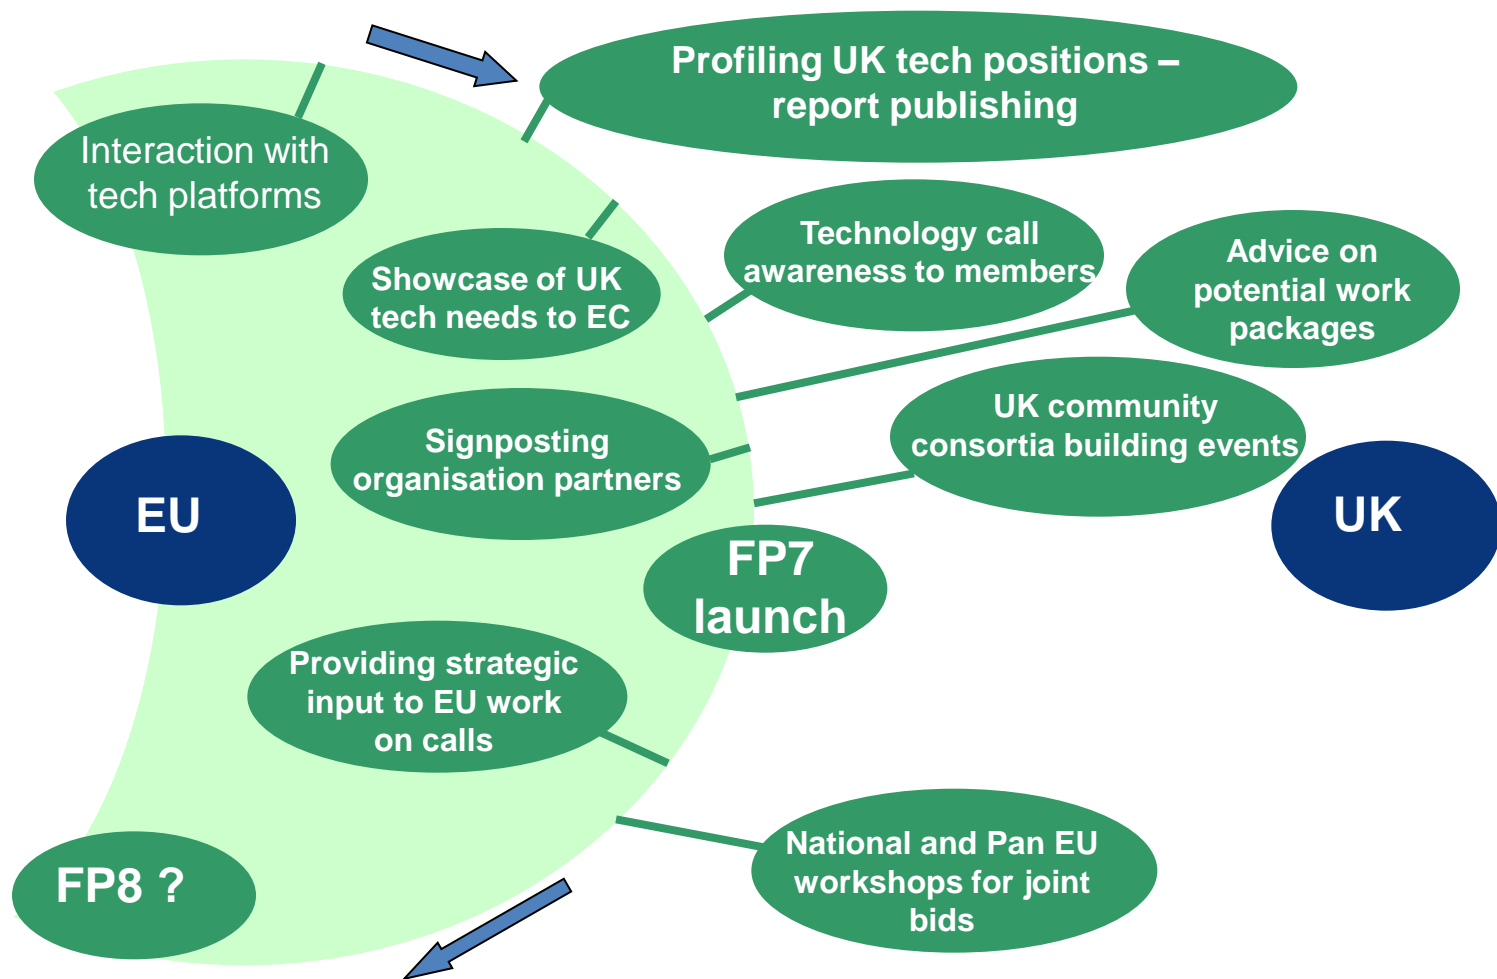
Profiling UK tech positions – report publishing

Interaction with tech platforms

Showcase of UK tech needs to EC

Technology call awareness to members

Advice on potential work packages

UK community consortia building events

Signposting organisation partners

EU

UK

FP7 launch

Providing strategic input to EU work on calls

National and Pan EU workshops for joint bids

FP8 ?